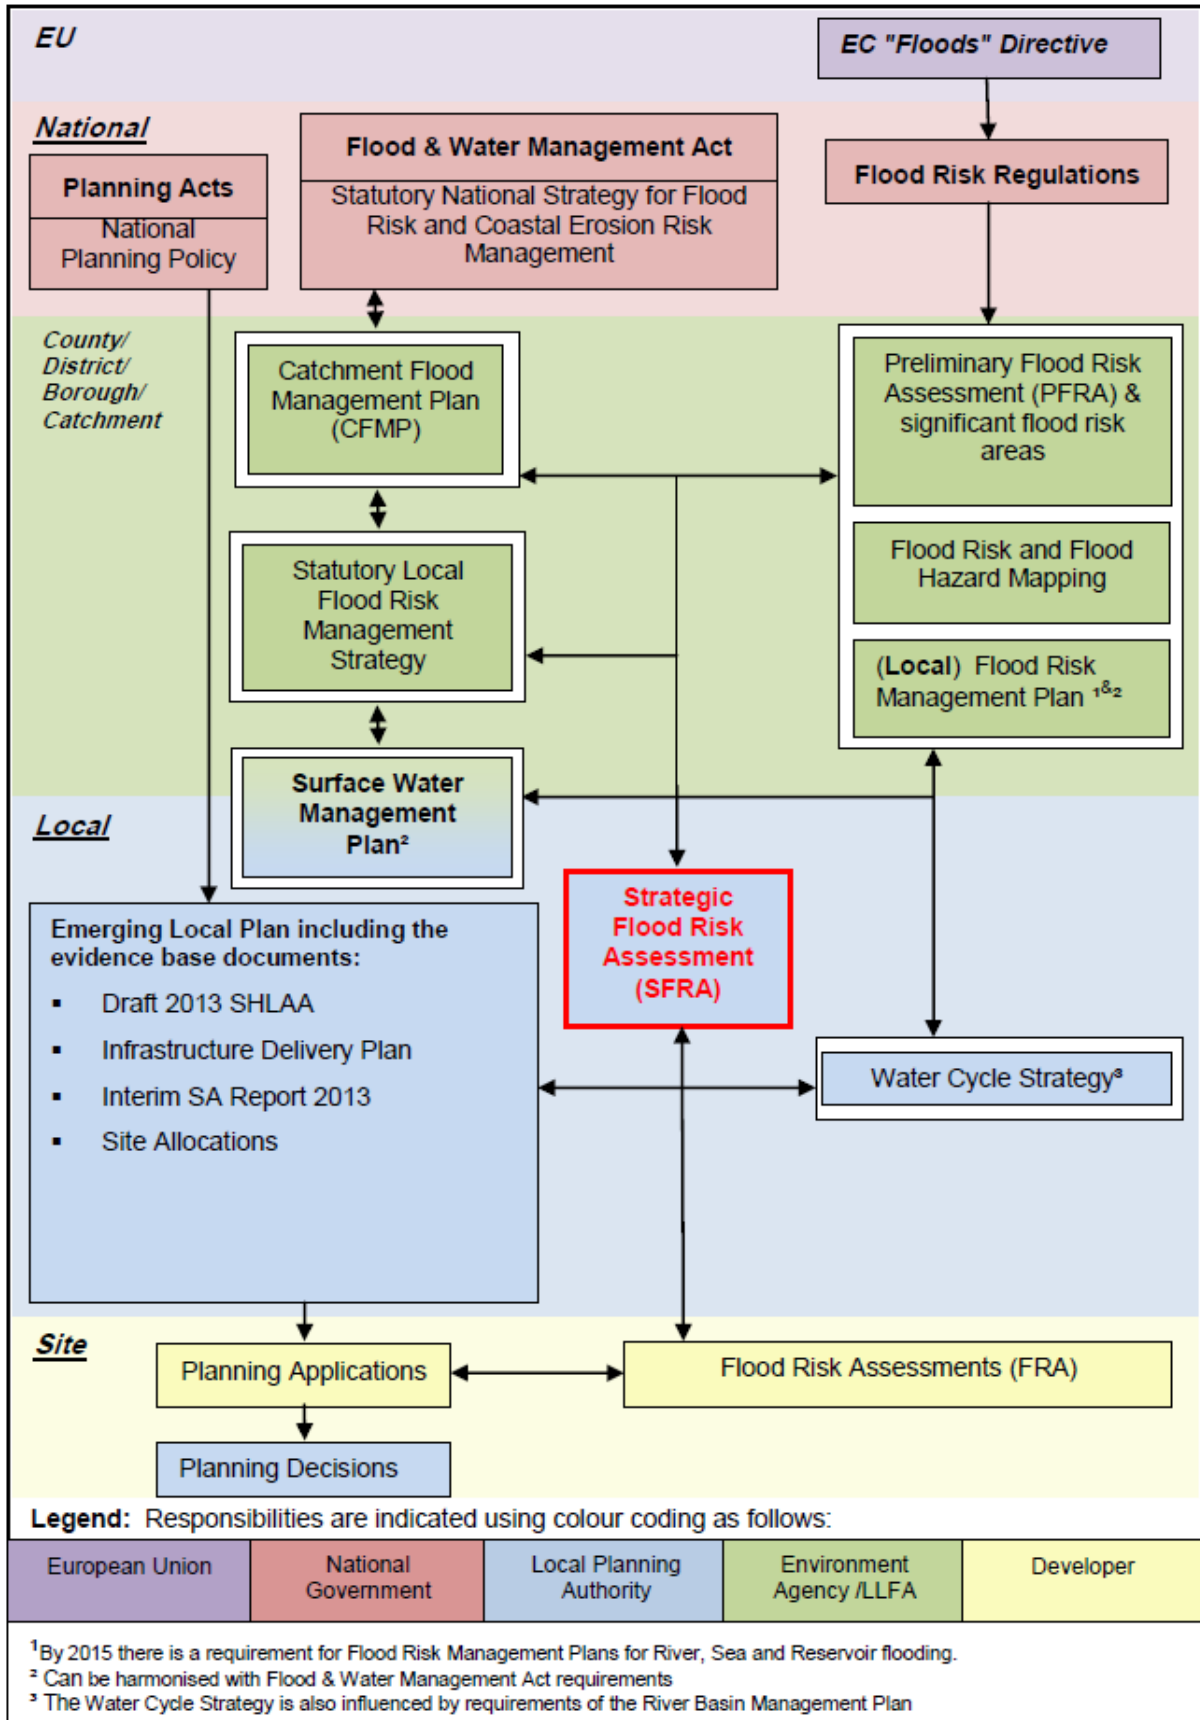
EU

EC "Floods" Directive

National

Planning Acts

National Planning Policy

Flood & Water Management Act

Statutory National Strategy for Flood Risk and Coastal Erosion Risk Management

Flood Risk Regulations

County/ District/ Borough/ Catchment

Catchment Flood Management Plan (CFMP)

Preliminary Flood Risk Assessment (PFRA) & significant flood risk areas

Flood Risk and Flood Hazard Mapping

Statutory Local Flood Risk Management Strategy

(Local) Flood Risk Management Plan $^{1\&2}$

Surface Water Management Plan²

Local

Strategic Flood Risk Assessment (SFRA)

Emerging Local Plan including the evidence base documents:

- Draft 2013 SHLAA
- Infrastructure Delivery Plan
- Interim SA Report 2013
- Site Allocations

Water Cycle Strategy³

Site

Planning Applications

Flood Risk Assessments (FRA)

Planning Decisions

Legend: Responsibilities are indicated using colour coding as follows:

| European Union | National Government | Local Planning Authority | Environment Agency /LLFA | Developer |
|---|---|---|---|---|

¹By 2015 there is a requirement for Flood Risk Management Plans for River, Sea and Reservoir flooding.
² Can be harmonised with Flood & Water Management Act requirements
³ The Water Cycle Strategy is also influenced by requirements of the River Basin Management Plan